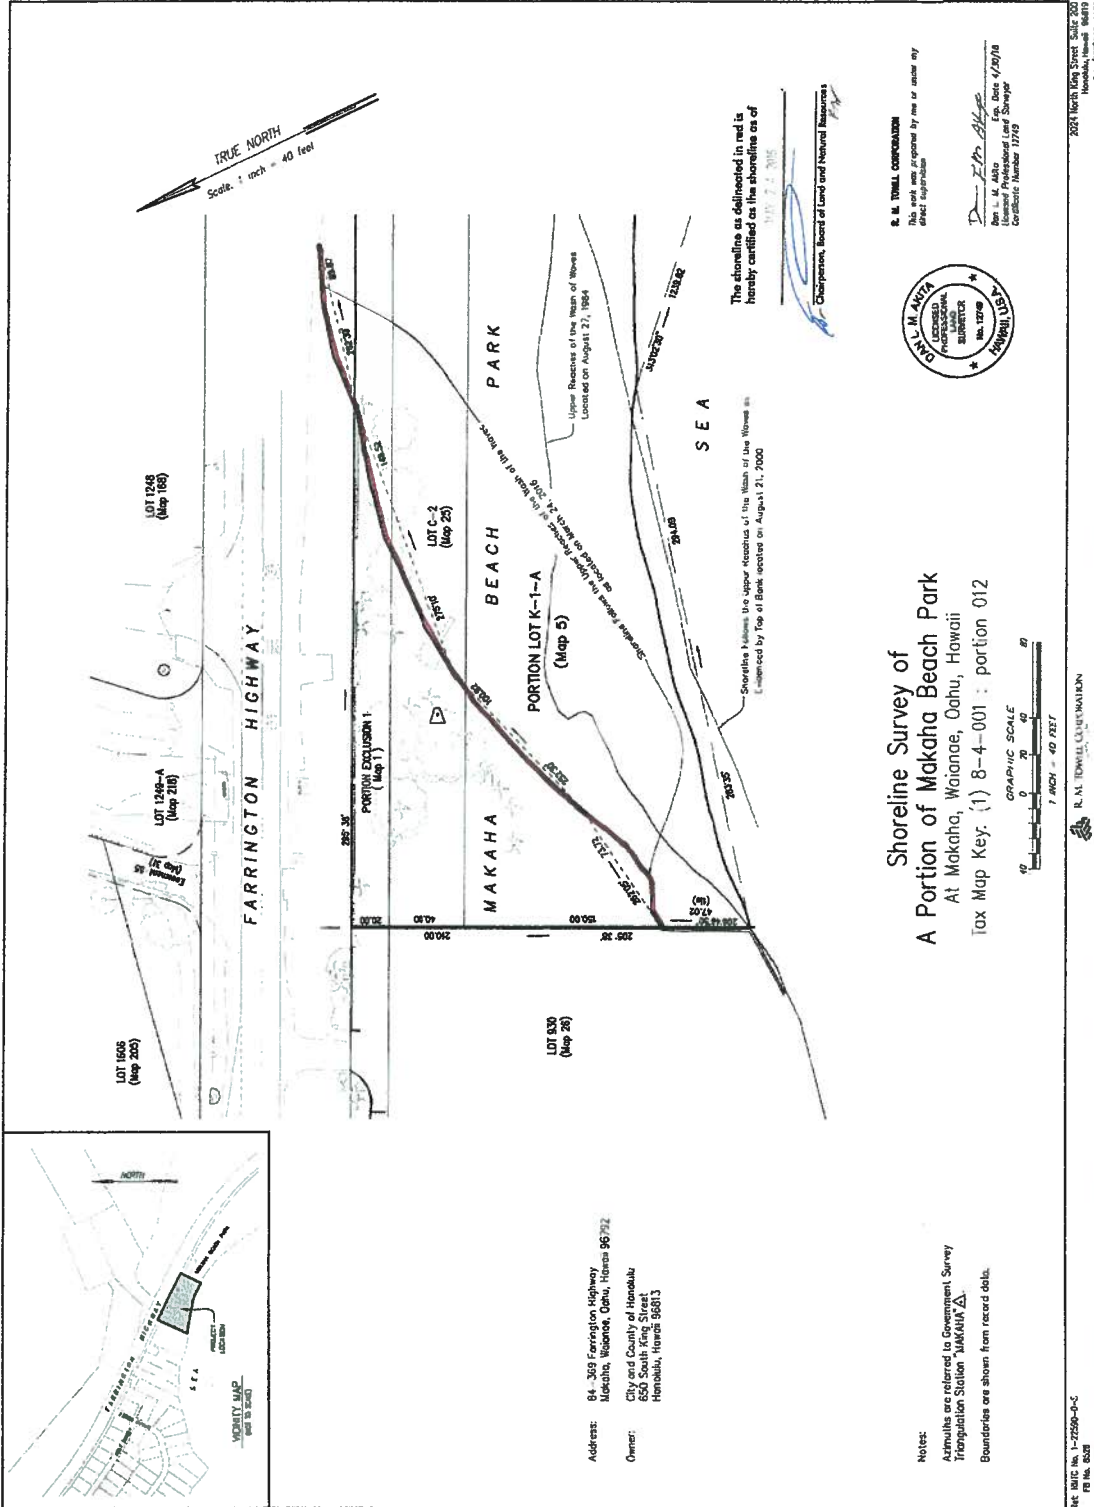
TRUE NORTH
Scale: 1 inch = 40 feet

The shoreline as delineated in red is hereby certified as the shoreline as of
MAY 2 1 2018

Chairperson, Board of Land and Natural Resources

R. M. TOWILL CORPORATION
This work was prepared by me or under my direct supervision

Dan L. M. Akita
Licensed Professional Land Surveyor
Certificate Number 12749
Exp. Date 4/30/18

DAN L. M. AKITA
LICENSED PROFESSIONAL LAND SURVEYOR
No. 12749
HAWAII, USA

2024 North King Street, Suite 200
Honolulu, Hawaii 96819

LOT 1248
(Map 188)

LOT 1249-A
(Map 218)

FARRINGTON HIGHWAY

LOT 1606
(Map 205)

Easement 85
(Map 31)

PORTION EXCLUSION 1
(Map 11)

LOT C-2
(Map 25)

MAKAHA BEACH PARK

PORTION LOT K-1-A
(Map 5)

LOT 930
(Map 26)

SEA

Shoreline follows the Upper Reaches of the Wash of the Waves as located on March 24, 2016

Upper Reaches of the Wash of Waves Located on August 27, 1984

Shoreline follows the upper reaches of the Wash of the Waves as Evidenced by Top of Bank located on August 21, 2000

295° 35'
20.00
40.00
210.00
150.00
205° 35'
47.02
(tie)
263° 35'
294.09
1239.82
345° 02' 30"

Shoreline Survey of
A Portion of Makaha Beach Park
At Makaha, Waianae, Oahu, Hawaii
Tax Map Key: (1) 8-4-001 : portion 012

GRAPHIC SCALE
40 0 20 40 80
1 INCH = 40 FEET

R. M. TOWILL CORPORATION

NORTH
FARRINGTON HIGHWAY
PROJECT LOCATION
SEA
VICINITY MAP
(not to scale)

Address: 84-369 Farrington Highway
Makaha, Waianae, Oahu, Hawaii 96792

Owner: City and County of Honolulu
650 South King Street
Honolulu, Hawaii 96813

Notes:
Azimuths are referred to Government Survey Triangulation Station "MAKAHA" △.
Boundaries are shown from record data.

Ref. RMTC No. 1-27590-0-C
FB No. 8528